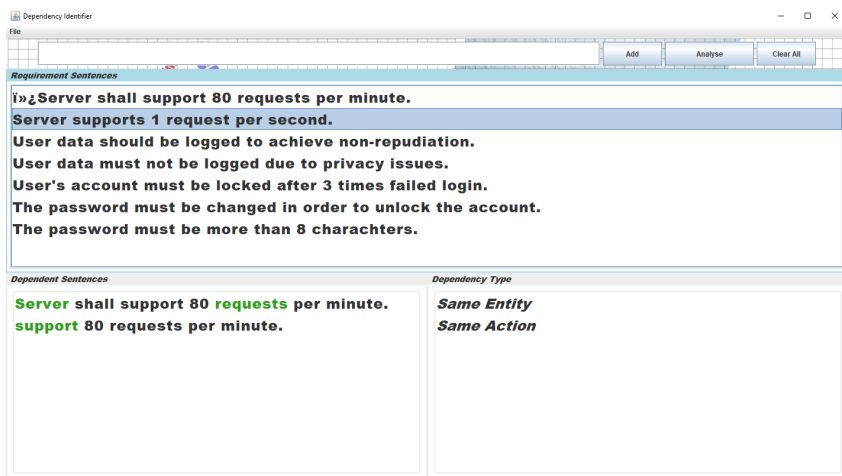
Dependency Identifier

File

Add
Analyse
Clear All

Requirement Sentences

ï»¿Server shall support 80 requests per minute.
Server supports 1 request per second.
User data should be logged to achieve non-repudiation.
User data must not be logged due to privacy issues.
User's account must be locked after 3 times failed login.
The password must be changed in order to unlock the account.
The password must be more than 8 charachters.

Dependent Sentences

Server shall support 80 requests per minute.
support 80 requests per minute.

Dependency Type

Same Entity
Same Action